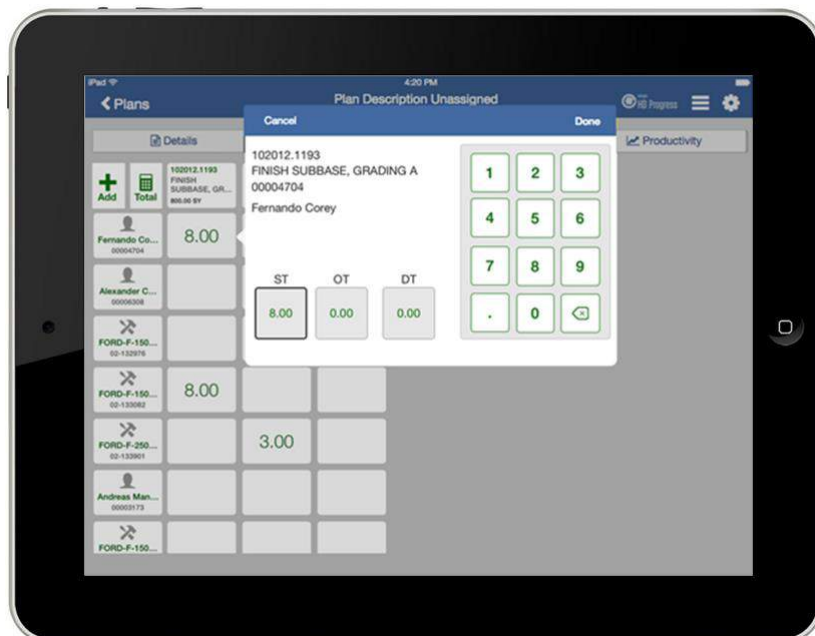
iPad
4:20 PM
Plans
Plan Description Unassigned
HD Progress

Details
Productivity

Cancel
Done

102012.1193
FINISH SUBBASE, GRADING A
00004704
Fernando Corey

ST
OT
DT
8.00
0.00
0.00

1 2 3
4 5 6
7 8 9
. 0

Add
Total
102012.1193 FINISH SUBBASE, GR... 800.00 SY

Fernando Co... 00004704
8.00
Alexander C... 00006308
FORD-F-150... 02-132976
FORD-F-150... 02-133082
8.00
FORD-F-250... 02-133901
3.00
Andreas Man... 00003173
FORD-F-150...